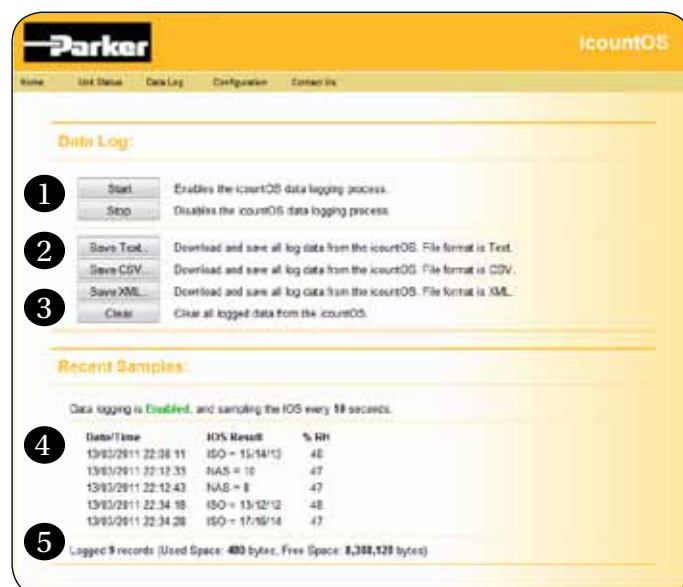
Parker

icountOS

Home Unit Status Data Log Configuration Contact Us

Data Log:

1

Start Enables the icountOS data logging process.

Stop Disables the icountOS data logging process.

2

Save Text... Download and save all log data from the icountOS. File format is Text.

Save CSV... Download and save all log data from the icountOS. File format is CSV.

Save XML... Download and save all log data from the icountOS. File format is XML.

3

Clear Clear all logged data from the icountOS.

Recent Samples:

Data logging is Enabled, and sampling the IOS every 10 seconds.

4

| Date/Time | IOS Result | % RH |
|---|---|---|
| 13/03/2011 22:08:11 | ISO = 15/14/13 | 46 |
| 13/03/2011 22:12:33 | NAS = 10 | 47 |
| 13/03/2011 22:12:43 | NAS = 8 | 47 |
| 13/03/2011 22:34:18 | ISO = 13/12/12 | 48 |
| 13/03/2011 22:34:28 | ISO = 17/16/14 | 47 |

5

Logged 9 records (Used Space: 480 bytes, Free Space: 8,388,128 bytes)